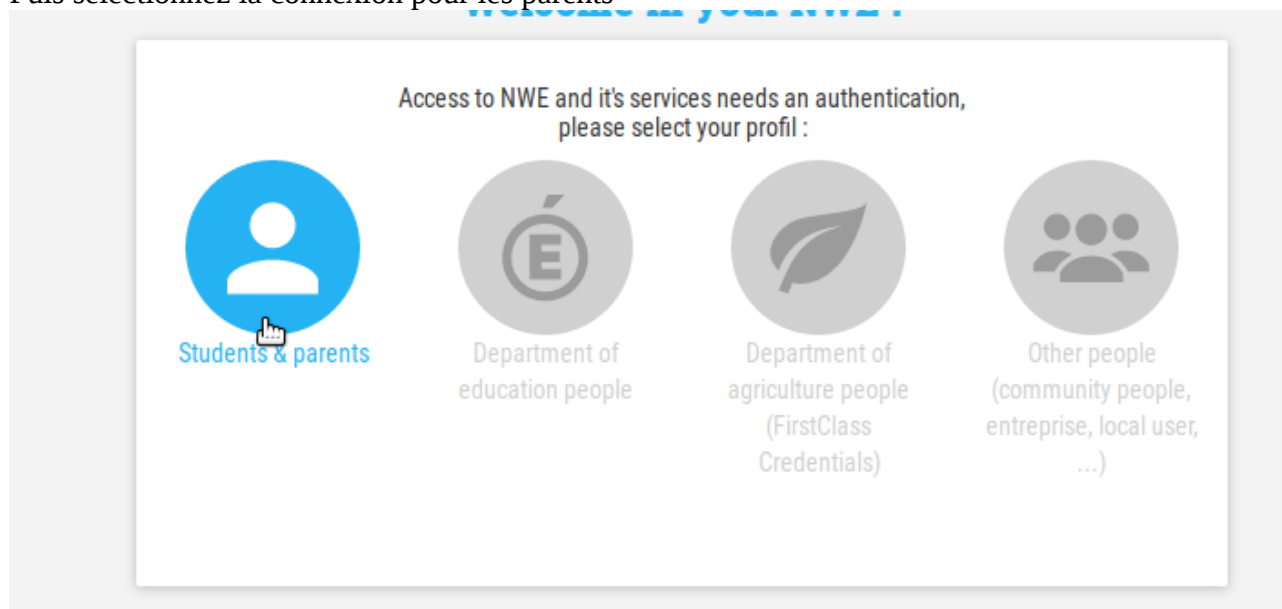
Puis sélectionnez la connexion pour les parents

Welcome in your NWE !

Access to NWE and it's services needs an authentication, please select your profil :

É

Students & parents

Department of education people

Department of agriculture people (FirstClass Credentials)

Other people (community people, entreprise, local user, ...)